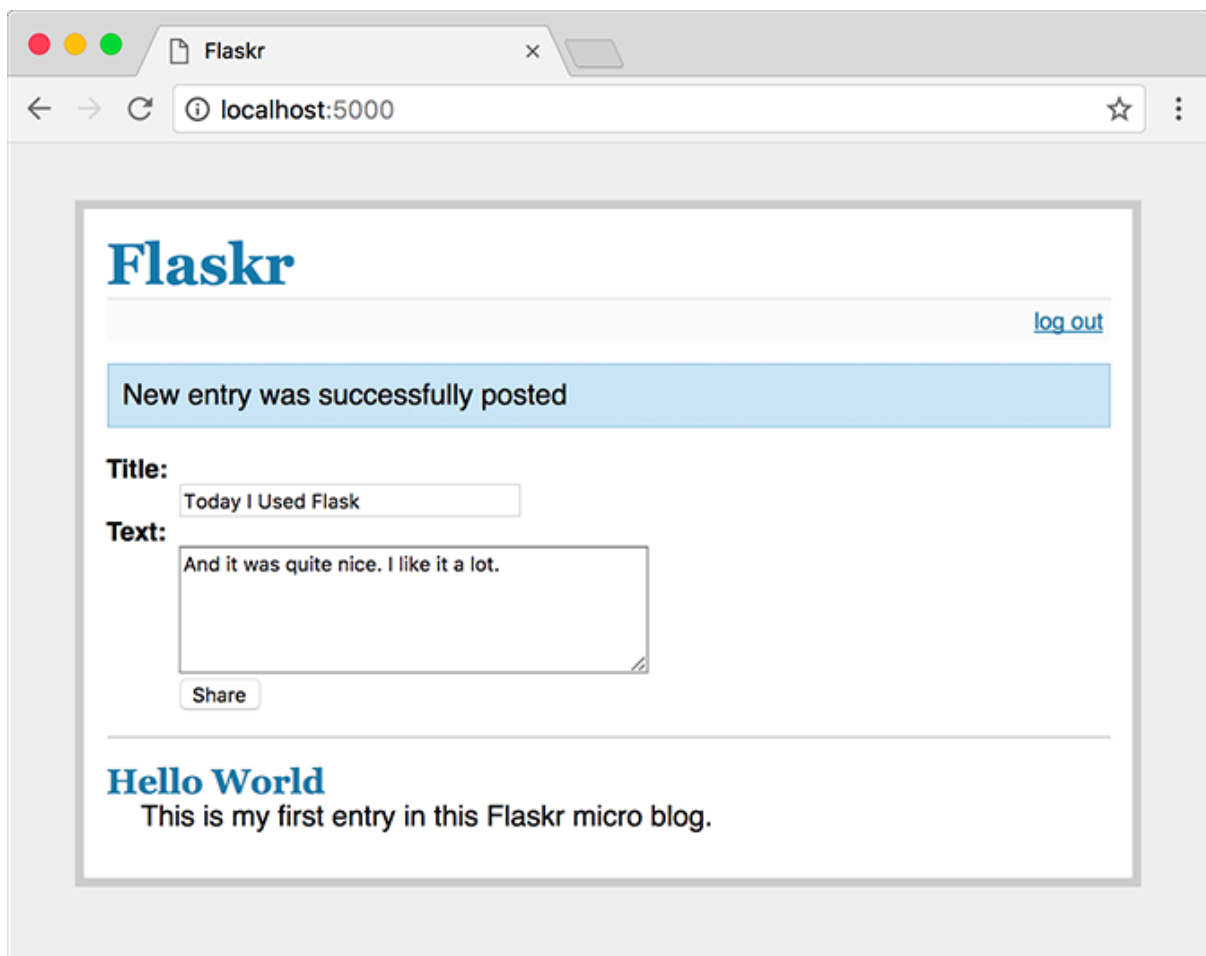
Flaskr ×

localhost:5000

Flaskr

log out

New entry was successfully posted

Title:

Today I Used Flask

Text:

And it was quite nice. I like it a lot.

Share

Hello World

This is my first entry in this Flaskr micro blog.